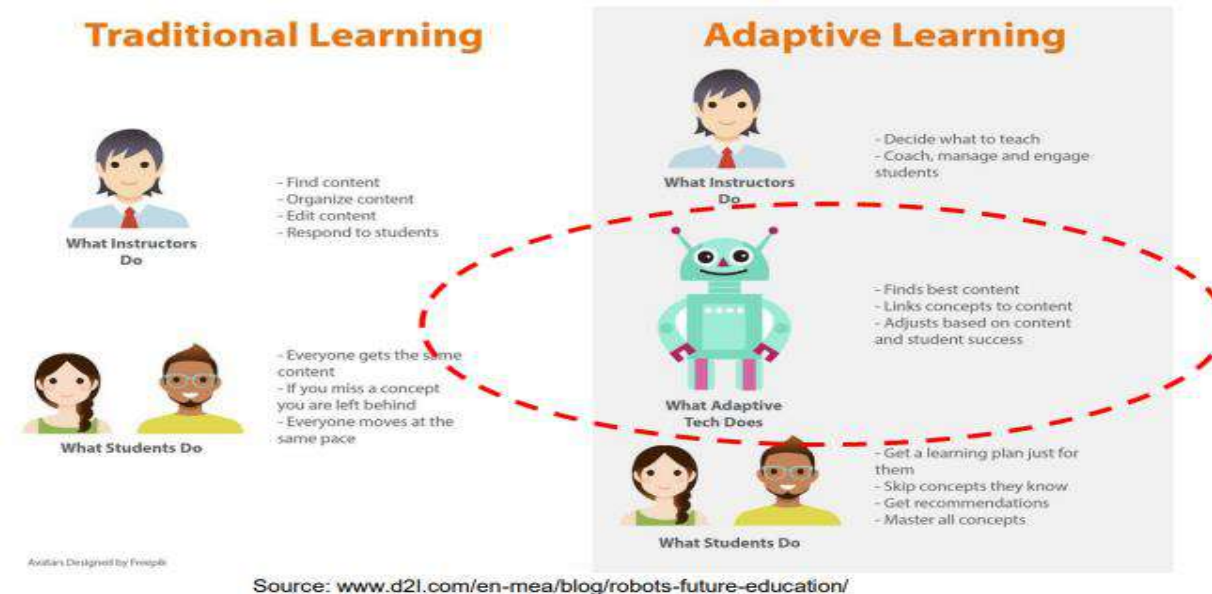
Traditional Learning

What Instructors Do

- Find content
- Organize content
- Edit content
- Respond to students

What Students Do

- Everyone gets the same content
- If you miss a concept you are left behind
- Everyone moves at the same pace

Adaptive Learning

What Instructors Do

- Decide what to teach
- Coach, manage and engage students

What Adaptive Tech Does

- Finds best content
- Links concepts to content
- Adjusts based on content and student success

What Students Do

- Get a learning plan just for them
- Skip concepts they know
- Get recommendations
- Master all concepts

Avatars Designed by Freepik

Source: www.d2l.com/en-mea/blog/robots-future-education/